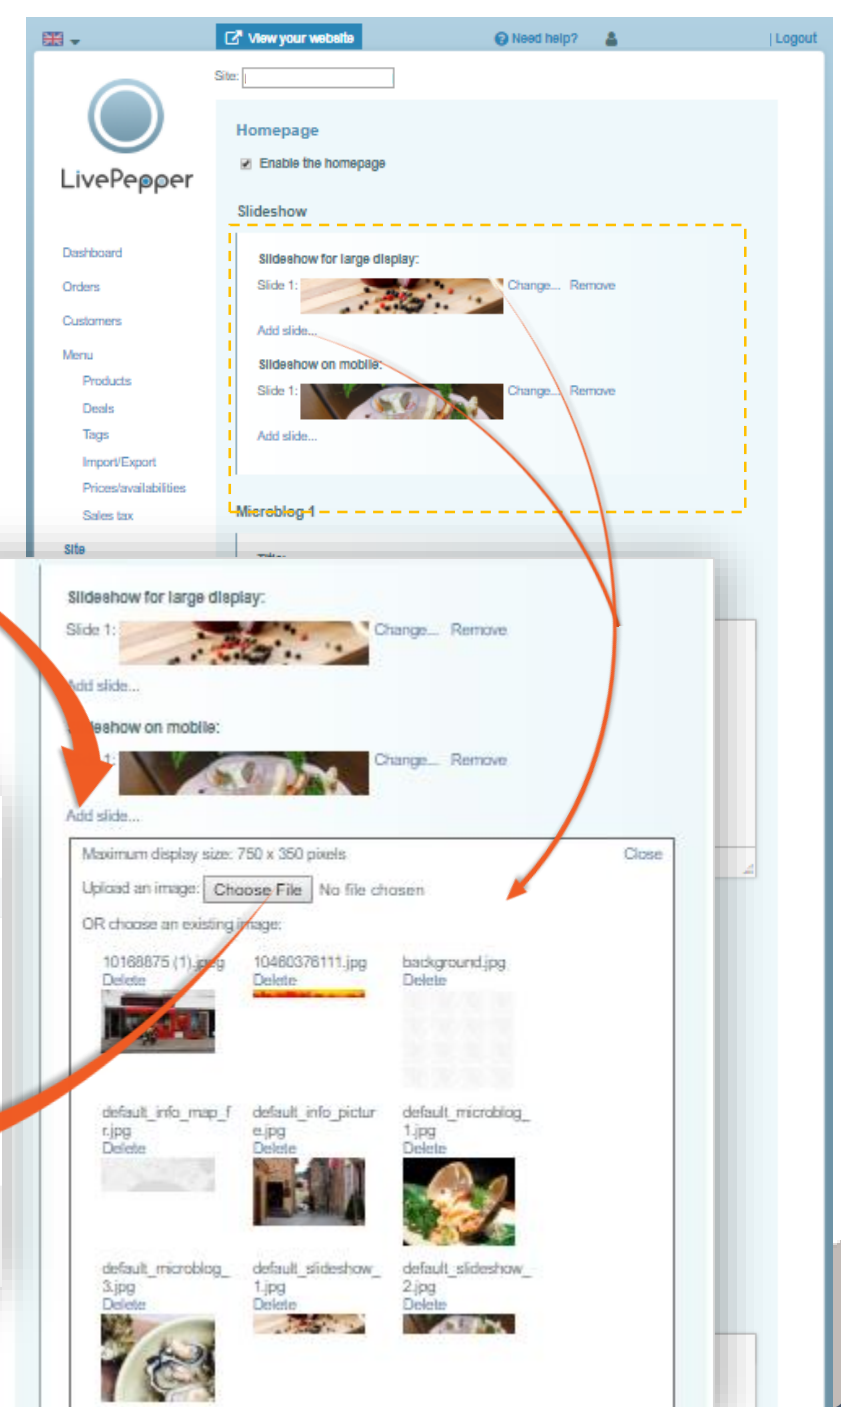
View your website

Need help?

| Logout

Site:

LivePepper

Dashboard

Orders

Customers

Menu

Products

Deals

Tags

Import/Export

Prices/availabilities

Sales tax

Site

Homepage

Enable the homepage

Slideshow

Slideshow for large display:

Slide 1: Change... Remove

Add slide...

Slideshow on mobile:

Slide 1: Change... Remove

Add slide...

Microblog 1

Slideshow for large display:

Slide 1: Change... Remove

Add slide...

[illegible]eshow on mobile:

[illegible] Change... Remove

Add slide...

Maximum display size: 750 x 350 pixels

Close

Upload an image: Choose File No file chosen

OR choose an existing image:

10168875 (1).jpeg
Delete

10460376111.jpg
Delete

background.jpg
Delete

default_info_map_fr.jpg
Delete

default_info_picture.jpg
Delete

default_microblog_1.jpg
Delete

default_microblog_3.jpg
Delete

default_slideshow_1.jpg
Delete

default_slideshow_2.jpg
Delete